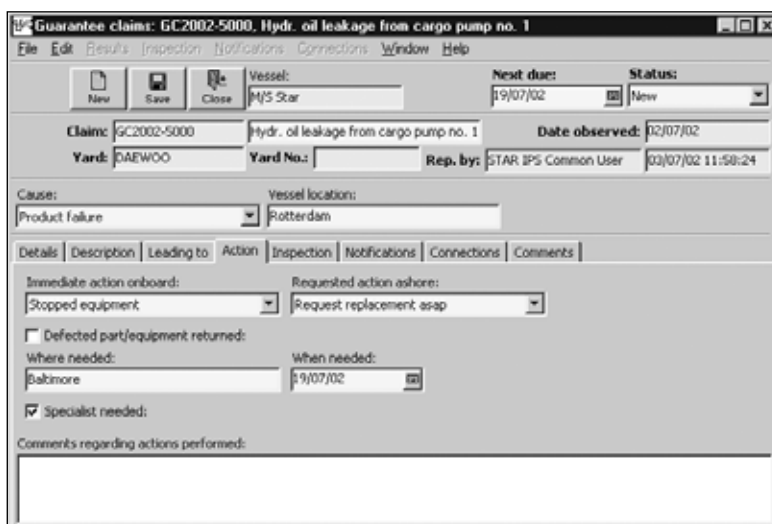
Guarantee claims: GC2002-5000, Hydr. oil leakage from cargo pump no. 1

File Edit Results Inspection Notifications Connections Window Help

New Save Close

Vessel: M/S Star

Next due: 19/07/02

Status: New

Claim: GC2002-5000 Hydr. oil leakage from cargo pump no. 1

Date observed: 02/07/02

Yard: DAEWOO

Yard No.:

Rep. by: STAR IPS Common User 03/07/02 11:58:24

Cause: Product failure

Vessel location: Rotterdam

Details | Description | Leading to | Action | Inspection | Notifications | Connections | Comments

Immediate action onboard: Stopped equipment

Requested action ashore: Request replacement asap

Defected part/equipment returned:

Where needed: Baltimore

When needed: 19/07/02

Specialist needed:

Comments regarding actions performed: